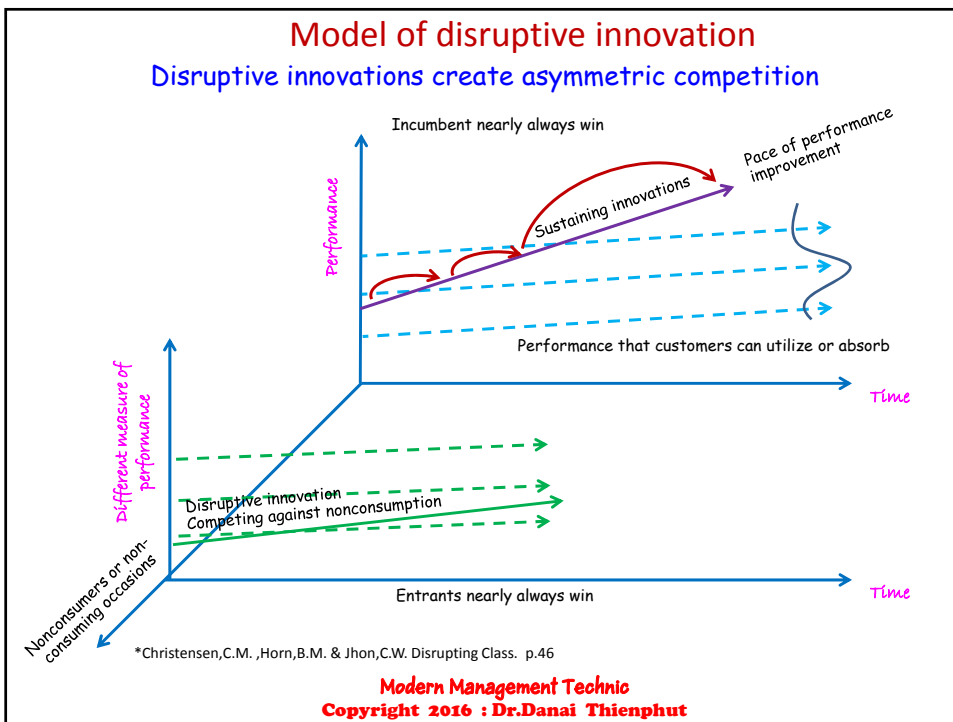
Model of disruptive innovation

Disruptive innovations create asymmetric competition

Incumbent nearly always win

Pace of performance improvement

Sustaining innovations

Performance

Performance that customers can utilize or absorb

Time

Different measure of performance

Disruptive innovation
Competing against nonconsumption

Nonconsumers or non-consuming occasions

Entrants nearly always win

Time

*Christensen,C.M. ,Horn,B.M. & Jhon,C.W. Disrupting Class. p.46

Modern Management Technic
Copyright 2016 : Dr.Danai Thienphut